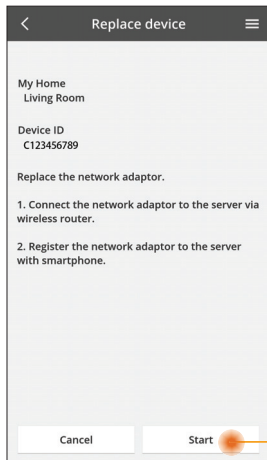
<

Replace device

≡

My Home
Living Room

Device ID
C123456789

Replace the network adaptor.

1. Connect the network adaptor to the server via wireless router.

2. Register the network adaptor to the server with smartphone.

Cancel

Start